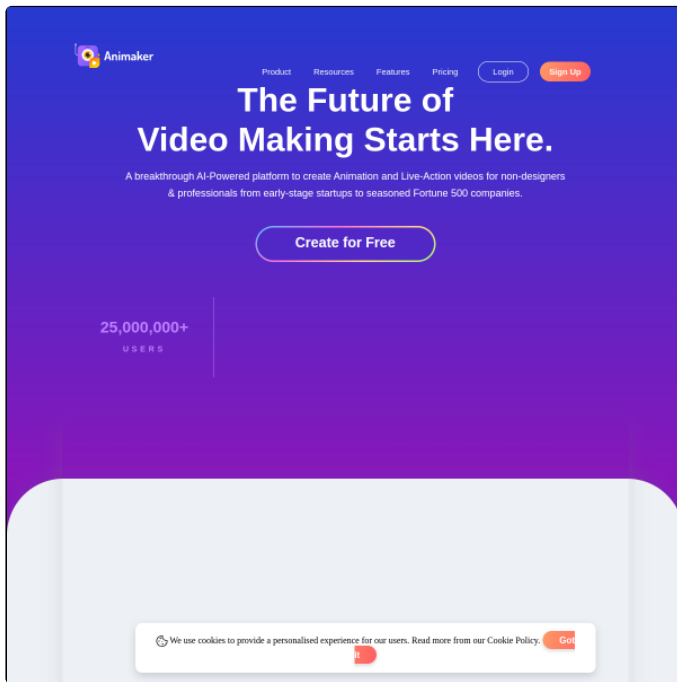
Animaker

Product Resources Features Pricing Login Sign Up

The Future of Video Making Starts Here.

A breakthrough AI-Powered platform to create Animation and Live-Action videos for non-designers & professionals from early-stage startups to seasoned Fortune 500 companies.

Create for Free

25,000,000+
USERS

We use cookies to provide a personalised experience for our users. Read more from our Cookie Policy. Got it